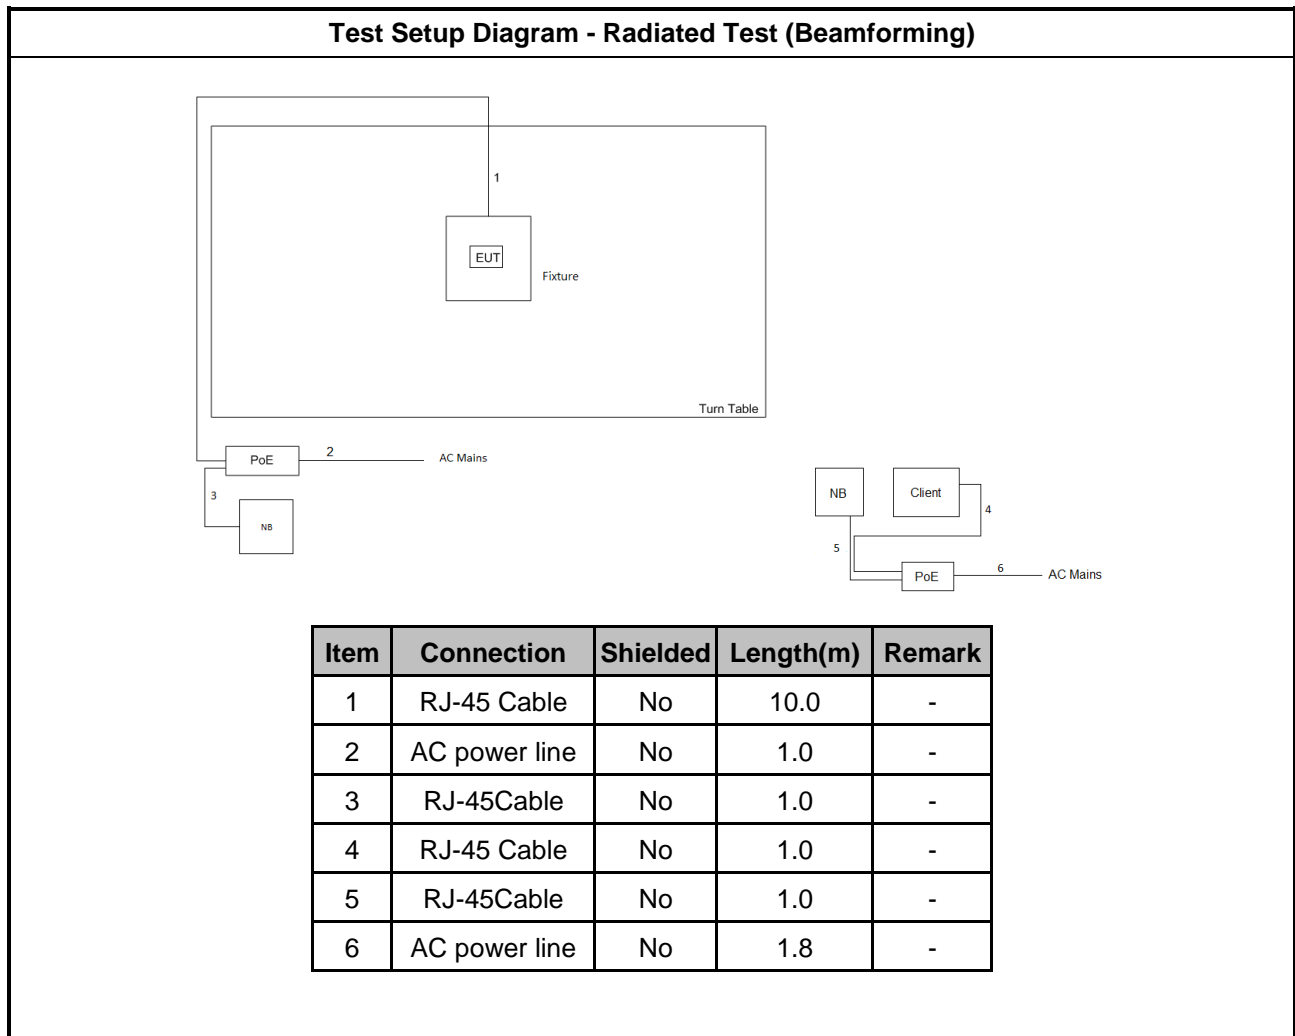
Test Setup Diagram - Radiated Test (Beamforming)

1

EUT

Fixture

Turn Table

PoE

2

AC Mains

3

NB

NB

Client

4

5

PoE

6

AC Mains

| Item | Connection | Shielded | Length(m) | Remark |
|---|---|---|---|---|
| 1 | RJ-45 Cable | No | 10.0 | - |
| 2 | AC power line | No | 1.0 | - |
| 3 | RJ-45Cable | No | 1.0 | - |
| 4 | RJ-45 Cable | No | 1.0 | - |
| 5 | RJ-45Cable | No | 1.0 | - |
| 6 | AC power line | No | 1.8 | - |